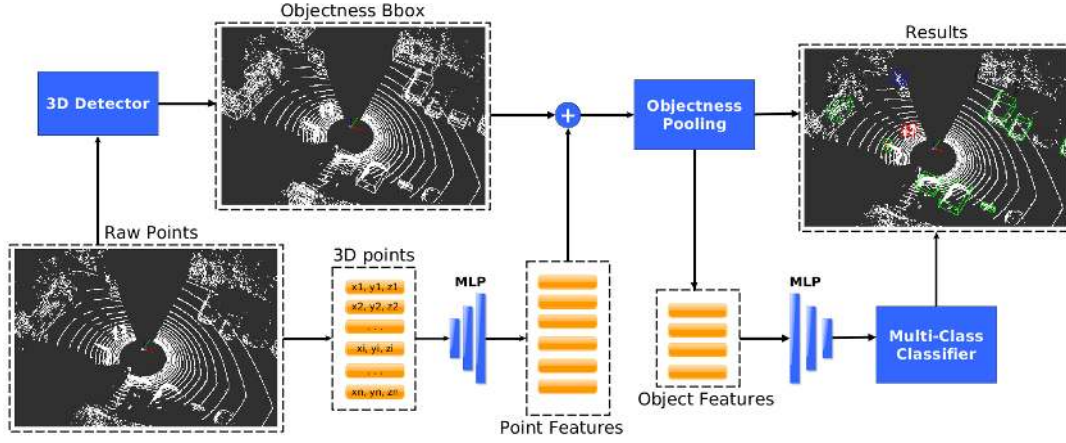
Objectness Bbox

3D Detector

Objectness Pooling

Results

Raw Points

3D points

x1, y1, z1

x2, y2, z2

. . .

xi, yi, zi

. . .

xn, yn, zn

MLP

Point Features

Object Features

MLP

Multi-Class Classifier